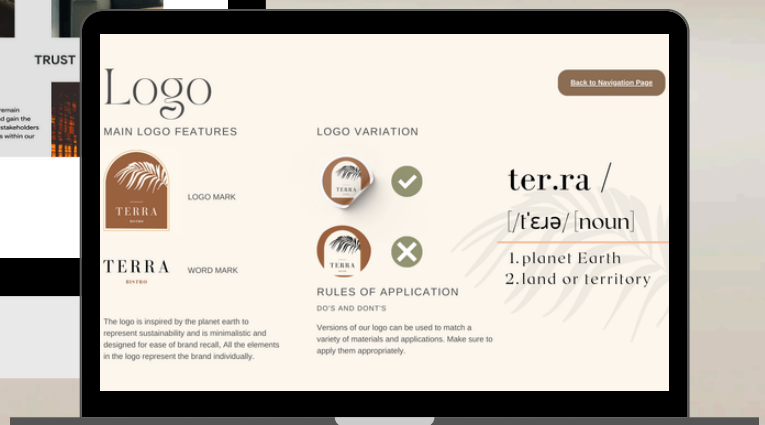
TRUST

remain
nd gain the
stakeholders
es within our

Logo

Back to Navigation Page

MAIN LOGO FEATURES

TERRA
BISTRO

LOGO MARK

TERRA
BISTRO

WORD MARK

The logo is inspired by the planet earth to represent sustainability and is minimalistic and designed for ease of brand recall. All the elements in the logo represent the brand individually.

LOGO VARIATION

TERRA

TERRA

RULES OF APPLICATION

DO'S AND DONT'S

Versions of our logo can be used to match a variety of materials and applications. Make sure to apply them appropriately.

ter.ra /

[/ˈtɛɹə/ [noun]

1.planet Earth
2.land or territory